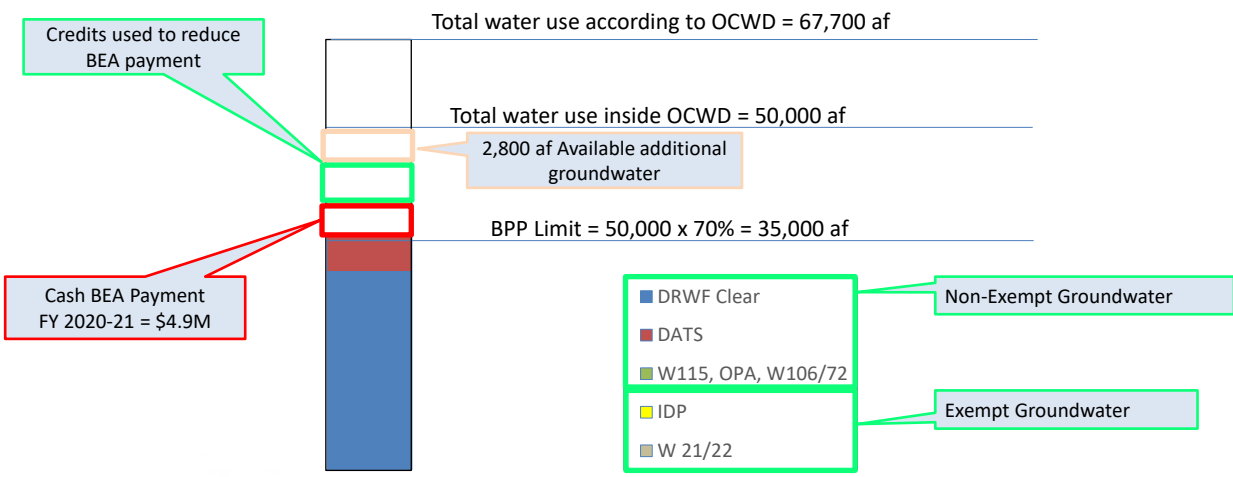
Credits used to reduce BEA payment

Total water use according to OCWD = 67,700 af

Total water use inside OCWD = 50,000 af

2,800 af Available additional groundwater

BPP Limit = 50,000 x 70% = 35,000 af

Cash BEA Payment FY 2020-21 = $4.9M

DRWF Clear

DATS

W115, OPA, W106/72

Non-Exempt Groundwater

IDP

W 21/22

Exempt Groundwater